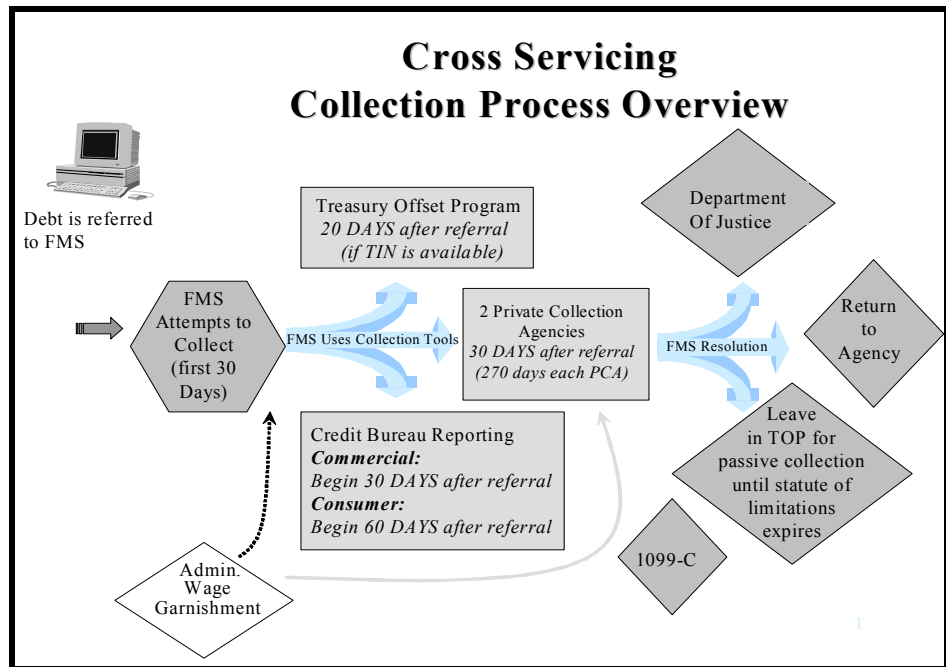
Cross Servicing
Collection Process Overview

Debt is referred to FMS

FMS Attempts to Collect (first 30 Days)

FMS Uses Collection Tools

Treasury Offset Program
20 DAYS after referral
(if TIN is available)

2 Private Collection Agencies
30 DAYS after referral
(270 days each PCA)

Credit Bureau Reporting
Commercial:
Begin 30 DAYS after referral
Consumer:
Begin 60 DAYS after referral

Admin. Wage Garnishment

FMS Resolution

Department Of Justice

Return to Agency

Leave in TOP for passive collection until statute of limitations expires

1099-C